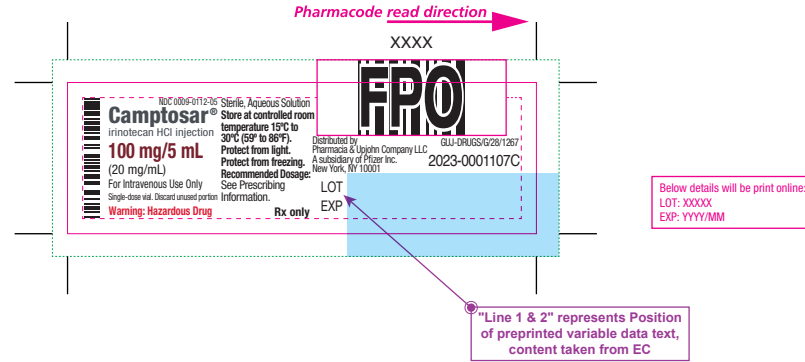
Pharmacode read direction

XXXX

FPO

NDC 0009-0112-05
Camptosar®
irinotecan HCl injection
100 mg/5 mL
(20 mg/mL)
For Intravenous Use Only
Single-dose vial. Discard unused portion
Warning: Hazardous Drug

Sterile, Aqueous Solution
Store at controlled room temperature 15°C to 30°C (59° to 86°F).
Protect from light.
Protect from freezing.
Recommended Dosage: See Prescribing Information.
Rx only

Distributed by
Pharmacia & Upjohn Company LLC
A subsidiary of Pfizer Inc.
New York, NY 10001

GUJ-DRUGS/G/28/1267
2023-0001107C

LOT
EXP

Below details will be print online:
LOT: XXXXX
EXP: YYYY/MM

"Line 1 & 2" represents Position of preprinted variable data text, content taken from EC